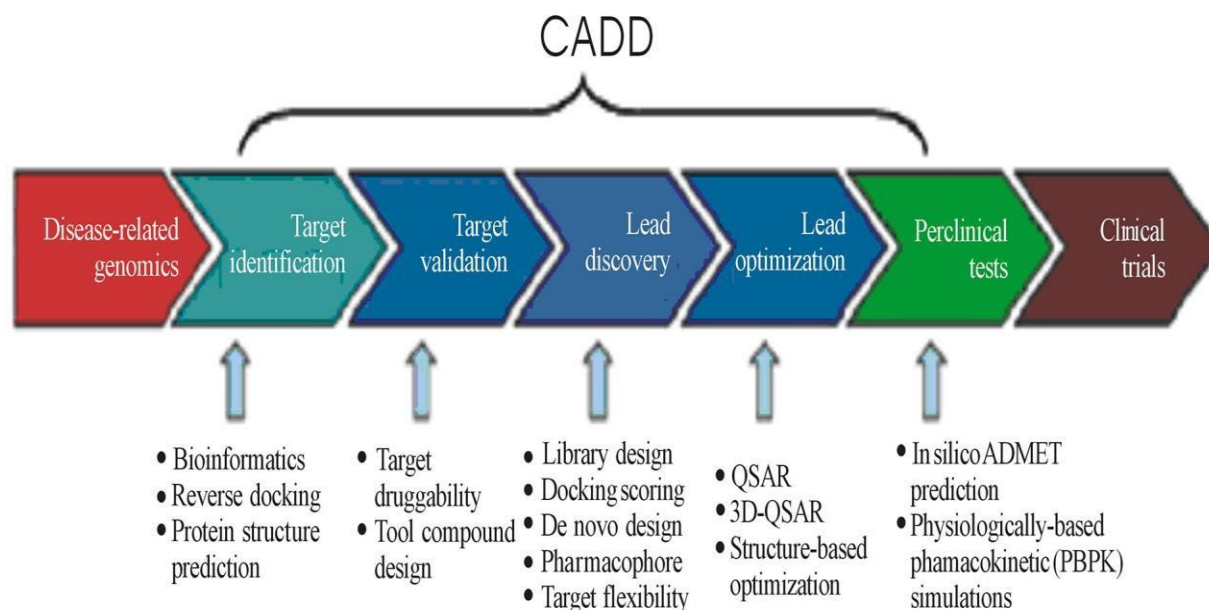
CADD

Disease-related genomics

Target identification

Target validation

Lead discovery

Lead optimization

Perclinical tests

Clinical trials

• Bioinformatics
• Reverse docking
• Protein structure prediction

• Target druggability
• Tool compound design

• Library design
• Docking scoring
• De novo design
• Pharmacophore
• Target flexibility

• QSAR
• 3D-QSAR
• Structure-based optimization

• In silico ADMET prediction
• Physiologically-based phamacokinetic (PBPK) simulations